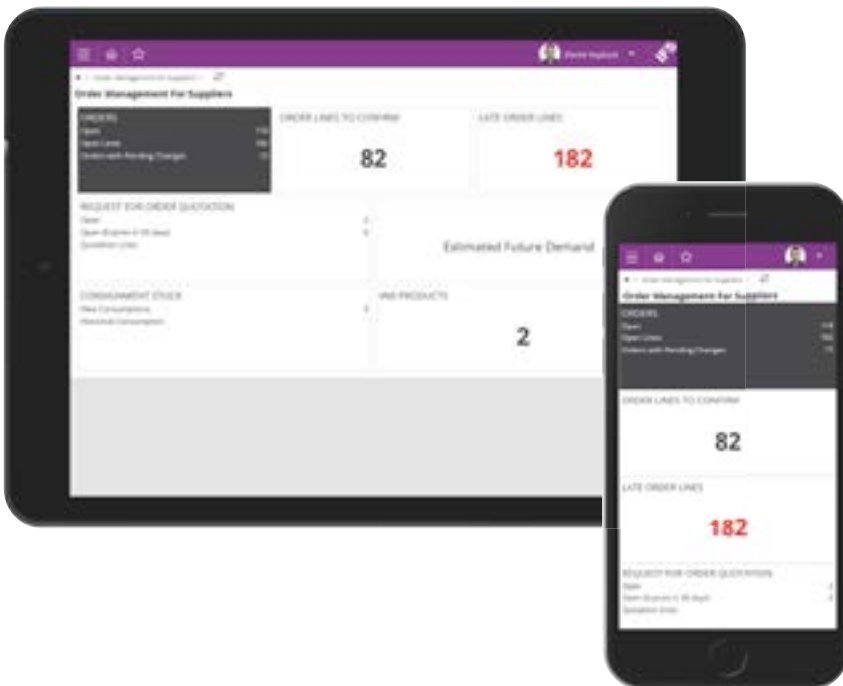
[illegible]

Order Management For Suppliers

ORDERS
Open 114
Open Lines 186
Orders with Pending Changes 15

ORDER LINES TO CONFIRM
82

LATE ORDER LINES
182

REQUEST FOR ORDER QUOTATION
Open 3
Open (Expires in 30 days) 3
Quotation Lines

Estimated Future Demand

CONSIGNMENT STOCK
New Consumptions 3
Historical Consumption

VMI PRODUCTS
2

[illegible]

Order Management For Suppliers

ORDERS
Open 114
Open Lines 186
Orders with Pending Changes 15

ORDER LINES TO CONFIRM
82

LATE ORDER LINES
182

REQUEST FOR ORDER QUOTATION
Open 3
Open (Expires in 30 days) 3
Quotation Lines